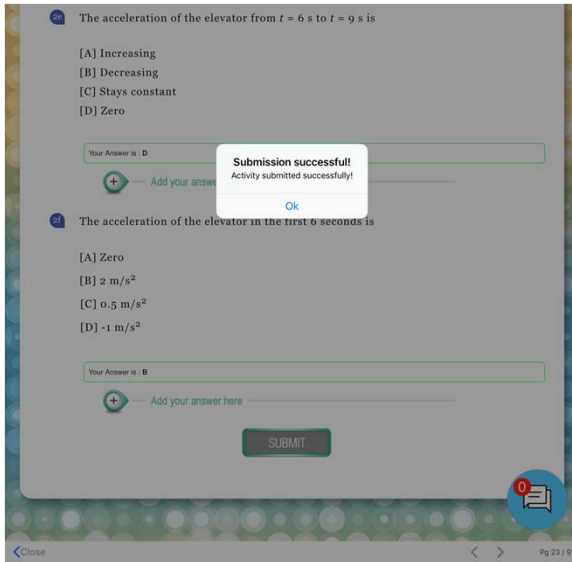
2e The acceleration of the elevator from $t$ = 6 s to $t$ = 9 s is

[A] Increasing
[B] Decreasing
[C] Stays constant
[D] Zero

Your Answer is : D

Add your answe

Submission successful!
Activity submitted successfully!
Ok

2f The acceleration of the elevator in the first 6 seconds is

[A] Zero
[B] 2 m/s$^2$
[C] 0.5 m/s$^2$
[D] -1 m/s$^2$

Your Answer is : B

Add your answer here

SUBMIT

0

Close

Pg 23 / 9